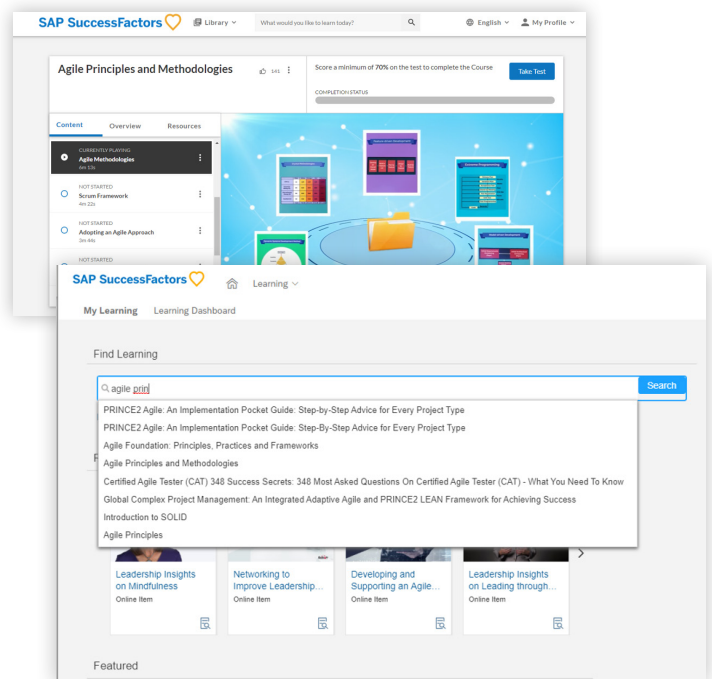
SAP SuccessFactors

Library

What would you like to learn today?

English

My Profile

Agile Principles and Methodologies

141

Score a minimum of 70% on the test to complete the Course

Take Test

COMPLETION STATUS

Content

Overview

Resources

CURRENTLY PLAYING
Agile Methodologies
6m 53s

NOT STARTED
Scrum Framework
4m 22s

NOT STARTED
Adopting an Agile Approach
3m 44s

NOT STARTED

SAP SuccessFactors

Learning

My Learning

Learning Dashboard

Find Learning

agile prin

Search

PRINCE2 Agile: An Implementation Pocket Guide: Step-by-Step Advice for Every Project Type

PRINCE2 Agile: An Implementation Pocket Guide: Step-by-Step Advice for Every Project Type

Agile Foundation: Principles, Practices and Frameworks

Agile Principles and Methodologies

Certified Agile Tester (CAT) 348 Success Secrets: 348 Most Asked Questions On Certified Agile Tester (CAT) - What You Need To Know

Global Complex Project Management: An Integrated Adaptive Agile and PRINCE2 LEAN Framework for Achieving Success

Introduction to SOLID

Agile Principles

Leadership Insights on Mindfulness
Online Item

Networking to Improve Leadership...
Online Item

Developing and Supporting an Agile...
Online Item

Leadership Insights on Leading through...
Online Item

Featured